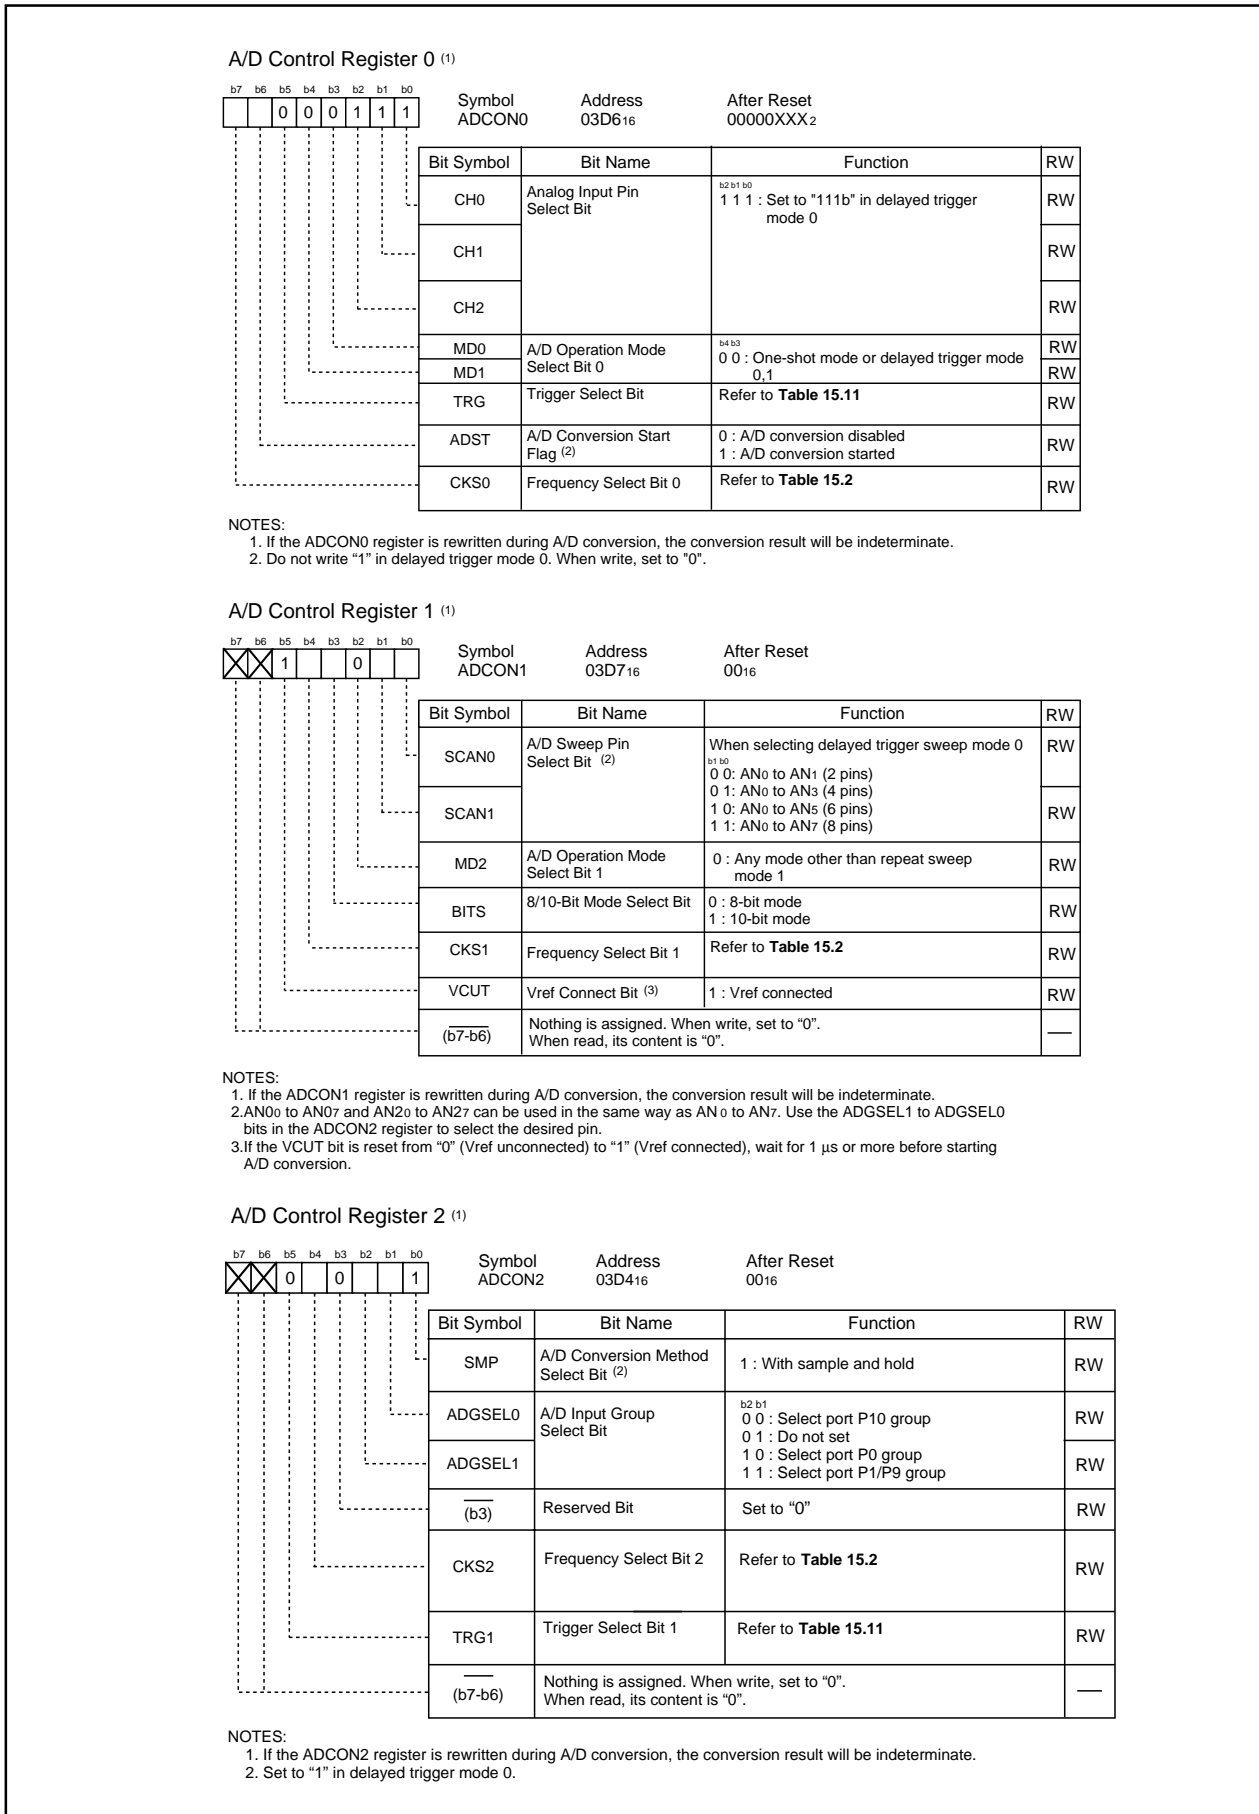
A/D Control Register 0 (1)

b7 b6 b5 b4 b3 b2 b1 b0
0 0 0 1 1 1

Symbol ADCON0 Address 03D6$_{16}$ After Reset 00000XXX$_{2}$

| Bit Symbol | Bit Name | Function | RW |
|---|---|---|---|
| CH0 | Analog Input Pin Select Bit | b2 b1 b0 1 1 1 : Set to "111b" in delayed trigger mode 0 | RW |
| CH1 | | | RW |
| CH2 | | | RW |
| MD0 | A/D Operation Mode Select Bit 0 | b4 b3 0 0 : One-shot mode or delayed trigger mode 0,1 | RW |
| MD1 | | | RW |
| TRG | Trigger Select Bit | Refer to **Table 15.11** | RW |
| ADST | A/D Conversion Start Flag (2) | 0 : A/D conversion disabled 1 : A/D conversion started | RW |
| CKS0 | Frequency Select Bit 0 | Refer to **Table 15.2** | RW |

NOTES:
1. If the ADCON0 register is rewritten during A/D conversion, the conversion result will be indeterminate.
2. Do not write “1” in delayed trigger mode 0. When write, set to "0".

A/D Control Register 1 (1)

b7 b6 b5 b4 b3 b2 b1 b0
1 0

Symbol ADCON1 Address 03D7$_{16}$ After Reset 00$_{16}$

| Bit Symbol | Bit Name | Function | RW |
|---|---|---|---|
| SCAN0 | A/D Sweep Pin Select Bit (2) | When selecting delayed trigger sweep mode 0 b1 b0 0 0: AN$_{0}$ to AN$_{1}$ (2 pins) 0 1: AN$_{0}$ to AN$_{3}$ (4 pins) 1 0: AN$_{0}$ to AN$_{5}$ (6 pins) 1 1: AN$_{0}$ to AN$_{7}$ (8 pins) | RW |
| SCAN1 | | | RW |
| MD2 | A/D Operation Mode Select Bit 1 | 0 : Any mode other than repeat sweep mode 1 | RW |
| BITS | 8/10-Bit Mode Select Bit | 0 : 8-bit mode 1 : 10-bit mode | RW |
| CKS1 | Frequency Select Bit 1 | Refer to **Table 15.2** | RW |
| VCUT | Vref Connect Bit (3) | 1 : Vref connected | RW |
| (b7-b6) | Nothing is assigned. When write, set to “0”. When read, its content is “0”. | | — |

NOTES:
1. If the ADCON1 register is rewritten during A/D conversion, the conversion result will be indeterminate.
2.AN0$_{0}$ to AN0$_{7}$ and AN2$_{0}$ to AN2$_{7}$ can be used in the same way as AN$_{0}$ to AN$_{7}$. Use the ADGSEL1 to ADGSEL0 bits in the ADCON2 register to select the desired pin.
3.If the VCUT bit is reset from “0” (Vref unconnected) to “1” (Vref connected), wait for 1 µs or more before starting A/D conversion.

A/D Control Register 2 (1)

b7 b6 b5 b4 b3 b2 b1 b0
0 0 1

Symbol ADCON2 Address 03D4$_{16}$ After Reset 00$_{16}$

| Bit Symbol | Bit Name | Function | RW |
|---|---|---|---|
| SMP | A/D Conversion Method Select Bit (2) | 1 : With sample and hold | RW |
| ADGSEL0 | A/D Input Group Select Bit | b2 b1 0 0 : Select port P10 group 0 1 : Do not set 1 0 : Select port P0 group 1 1 : Select port P1/P9 group | RW |
| ADGSEL1 | | | RW |
| (b3) | Reserved Bit | Set to “0” | RW |
| CKS2 | Frequency Select Bit 2 | Refer to **Table 15.2** | RW |
| TRG1 | Trigger Select Bit 1 | Refer to **Table 15.11** | RW |
| (b7-b6) | Nothing is assigned. When write, set to “0”. When read, its content is “0”. | | — |

NOTES:
1. If the ADCON2 register is rewritten during A/D conversion, the conversion result will be indeterminate.
2. Set to “1” in delayed trigger mode 0.